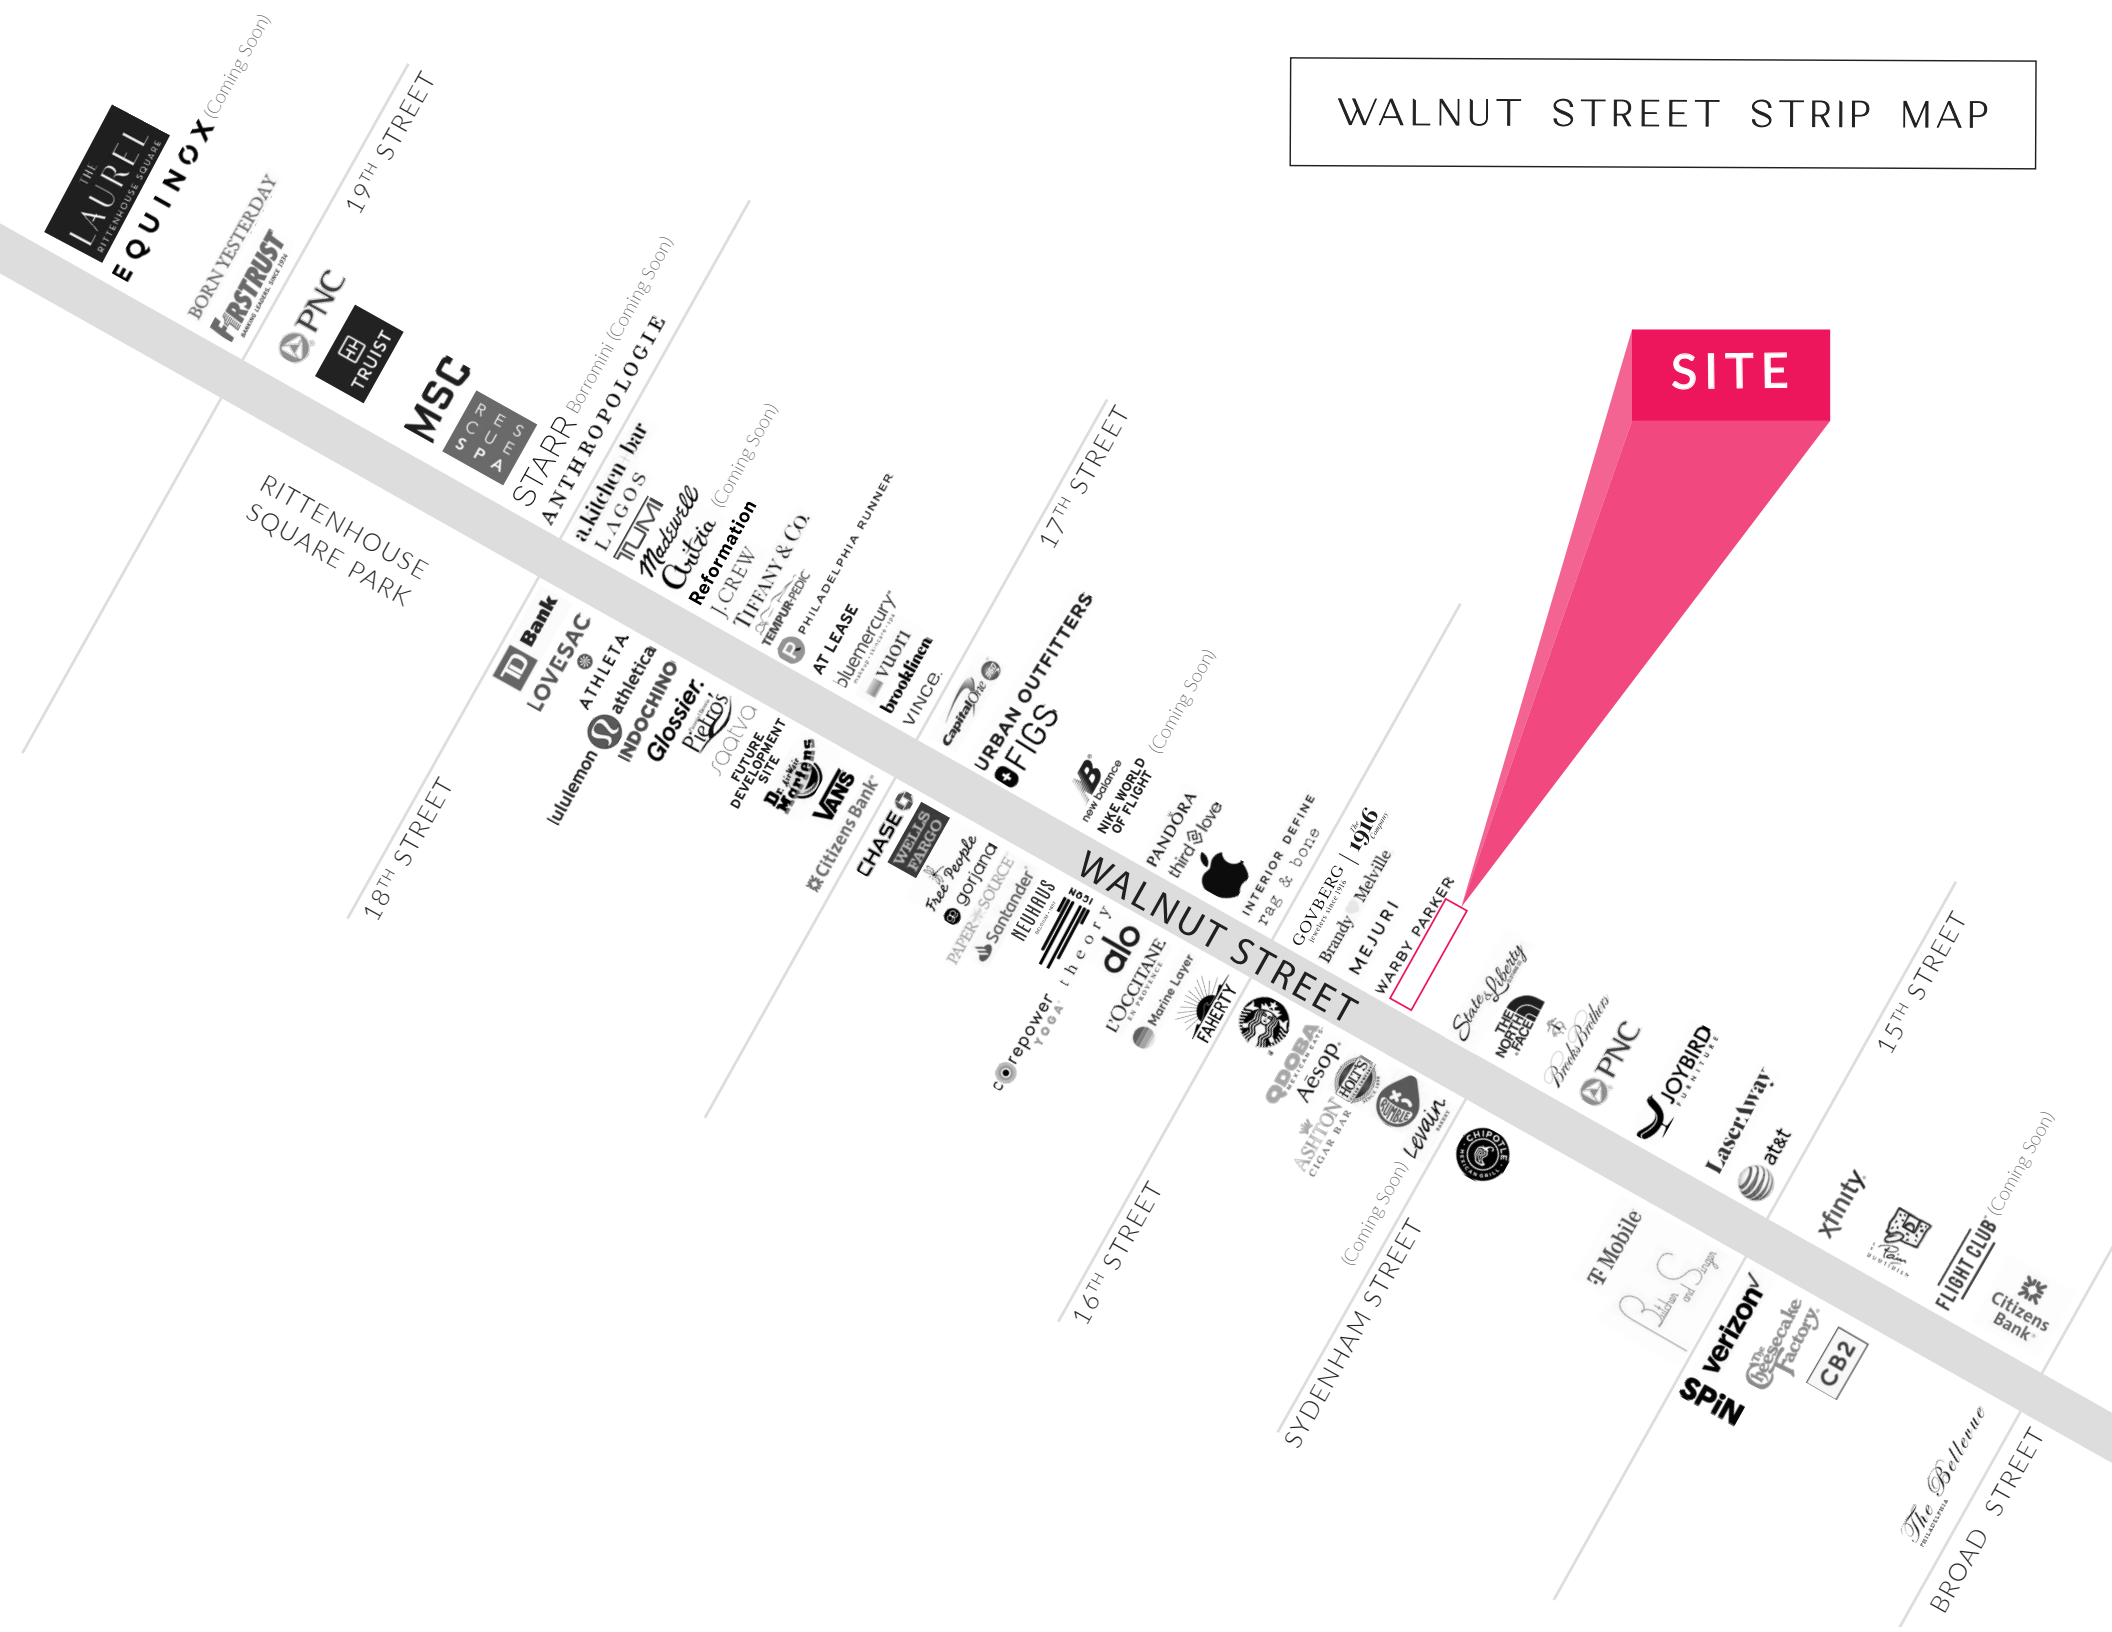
WALNUT STREET STRIP MAP

SITE

THE LAUREL RITTENHOUSE SQUARE
EQUINOX (Coming Soon)
BORN YESTERDAY
FIRSTRUST
19TH STREET
PNC
TRUIST
MSC
RESCUE SPA
STARR Borromini (Coming Soon)
ANTHROPOLOGIE
a.kitchen+bar
LAGOS
TUMI
Madewell
Aritzia (Coming Soon)
Reformation
J.CREW
TIFFANY & CO.
TEMPUR-PEDIC
PHILADELPHIA RUNNER
AT LEASE
bluemercury
vuori
brooklinen
VINCE.
17TH STREET
RITTENHOUSE SQUARE PARK
TD Bank
LOVESAC
ATHLETA
athletica
lululemon
INDOCHINO
Glossier.
Pietro's
sweetgreen
FUTURE DEVELOPMENT SITE
Dr. Martens
VANS
Citizens Bank
CHASE
WELLS FARGO
18TH STREET
Capital One
URBAN OUTFITTERS
FIGS
new balance
NIKE WORLD OF FLIGHT (Coming Soon)
PANDORA
third love
INTERIOR DEFINE
rag & bone
GOVBERG
1916
Brandy Melville
MEJURI
WARBY PARKER
WALNUT STREET
Free People
gorjana
PAPER SOURCE
Santander
NEUHAUS
theory
alo
corepower YOGA
L'OCCITANE
Marine Layer
FAHERTY
QDOBA
Aesop.
HOLT'S
ASHTON CIGAR BAR
RUMBLE
Levain (Coming Soon)
CHIPOTLE
16TH STREET
SYDENHAM STREET
State & Liberty
THE NORTH FACE
Brooks Brothers
PNC
JOYBIRD
LaserAway
at&t
15TH STREET
T Mobile
xfinity
FLIGHT CLUB (Coming Soon)
Citizens Bank
verizon
SPiN
The Cheesecake Factory
CB2
The Bellevue
BROAD STREET